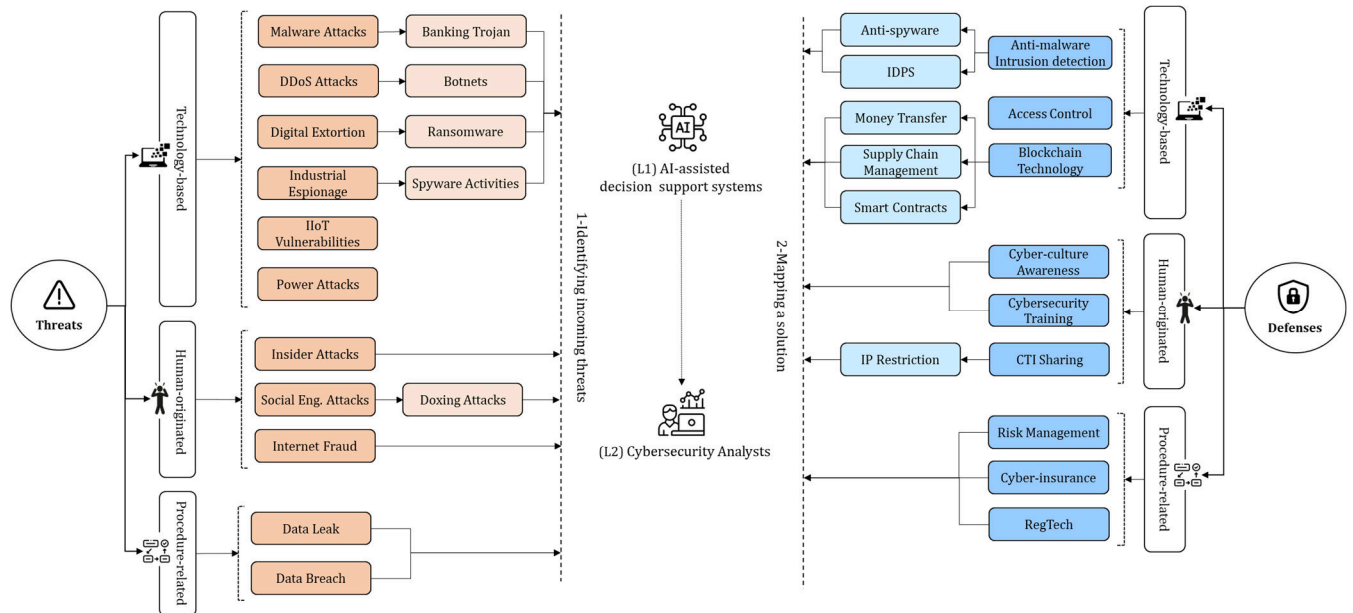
Threats

Technology-based

Malware Attacks
Banking Trojan
DDoS Attacks
Botnets
Digital Extortion
Ransomware
Industrial Espionage
Spyware Activities
IIoT Vulnerabilities
Power Attacks

Human-originated

Insider Attacks
Social Eng. Attacks
Doxing Attacks
Internet Fraud

Procedure-related

Data Leak
Data Breach

1-Identifying incoming threats

AI
(L1) AI-assisted decision support systems

(L2) Cybersecurity Analysts

2-Mapping a solution

Anti-spyware
IDPS
Anti-malware Intrusion detection
Money Transfer
Access Control
Supply Chain Management
Blockchain Technology
Smart Contracts

Technology-based

Cyber-culture Awareness
Cybersecurity Training
IP Restriction
CTI Sharing

Human-originated

Risk Management
Cyber-insurance
RegTech

Procedure-related

Defenses